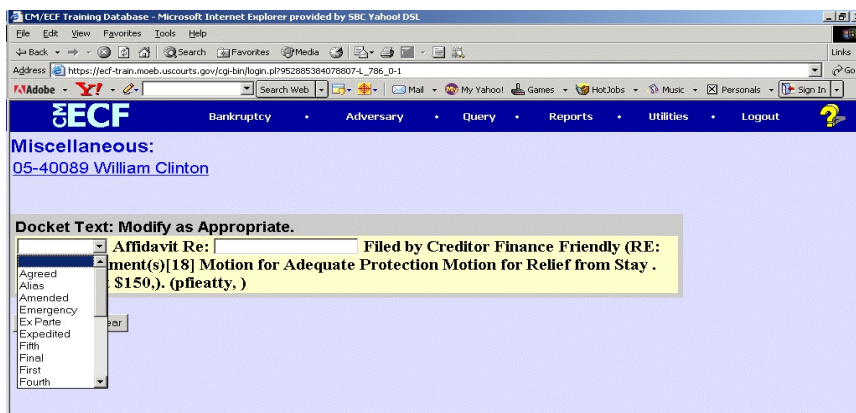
CM/ECF Training Database - Microsoft Internet Explorer provided by SBC Yahoo! DSL

File Edit View Favorites Tools Help

Back Search Favorites Media

Address https://ecf-train.moeb.uscourts.gov/cgi-bin/login.pl?952885384078807-L_786_0-1

Links Go

Adobe Y! Search Web Mail My Yahoo! Games HotJobs Music Personals Sign In

CM ECF Bankruptcy • Adversary • Query • Reports • Utilities • Logout

Miscellaneous:

05-40089 William Clinton

Docket Text: Modify as Appropriate.

Affidavit Re: Filed by Creditor Finance Friendly (RE: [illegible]ment(s)[18] Motion for Adequate Protection Motion for Relief from Stay . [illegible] $150,). (pfieatty, )

Agreed
Alias
Amended
Emergency
Ex Parte
Expedited
Fifth
Final
First
Fourth

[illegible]ear